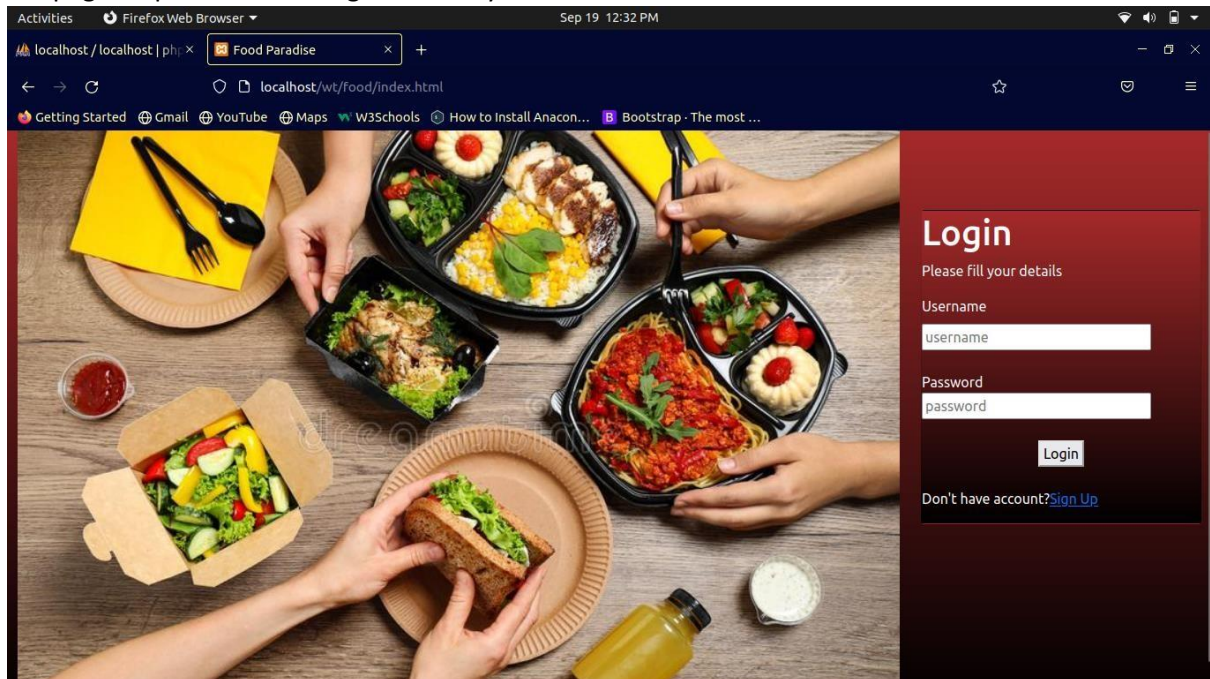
Activities Firefox Web Browser ▾ Sep 19 12:32 PM

localhost / localhost | php × Food Paradise × +

localhost/wt/food/index.html

Getting Started Gmail YouTube Maps W3Schools How to Install Anacon... Bootstrap · The most ...

dreamstime

Login

Please fill your details

Username

username

Password

password

Login

Don't have account?Sign Up